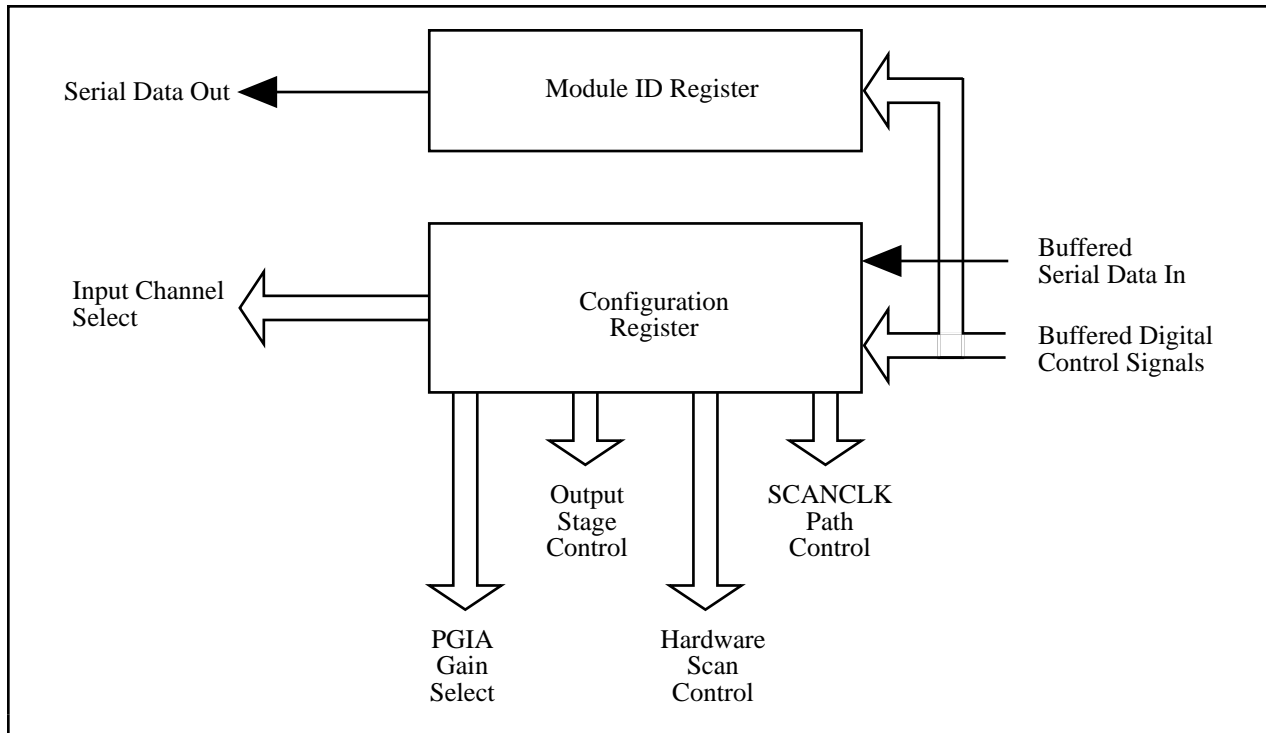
Serial Data Out

Module ID Register

Input Channel Select

Configuration Register

Buffered Serial Data In

Buffered Digital Control Signals

Output Stage Control

SCANCLK Path Control

PGIA Gain Select

Hardware Scan Control